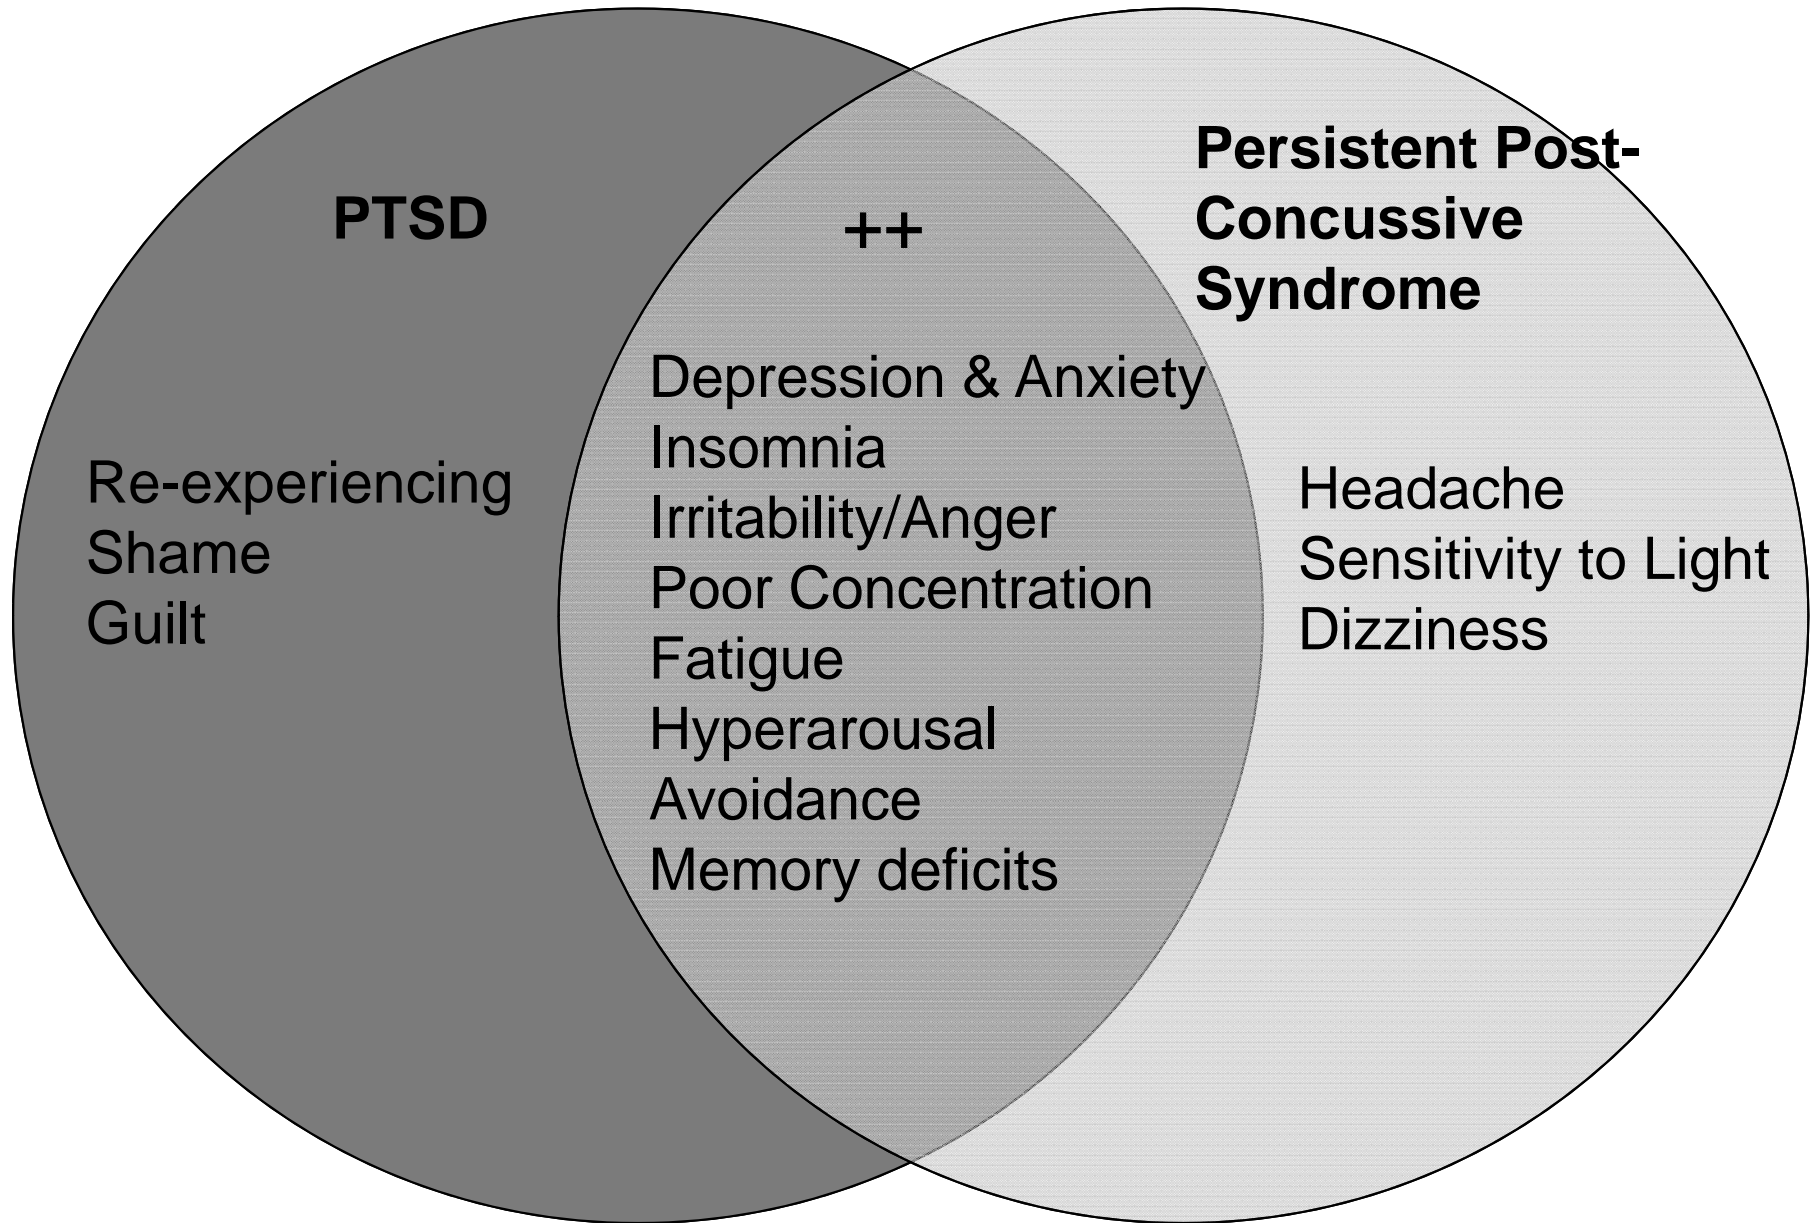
PTSD

Re-experiencing
Shame
Guilt

++

Depression & Anxiety
Insomnia
Irritability/Anger
Poor Concentration
Fatigue
Hyperarousal
Avoidance
Memory deficits

Persistent Post-Concussive Syndrome

Headache
Sensitivity to Light
Dizziness